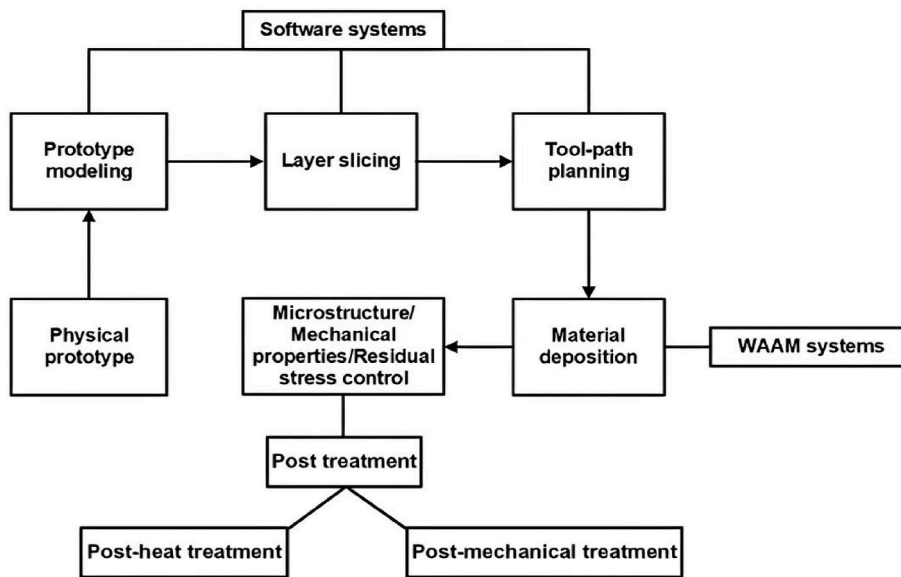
Software systems

Prototype modeling

Layer slicing

Tool-path planning

Physical prototype

Microstructure/ Mechanical properties/Residual stress control

Material deposition

WAAM systems

Post treatment

Post-heat treatment

Post-mechanical treatment